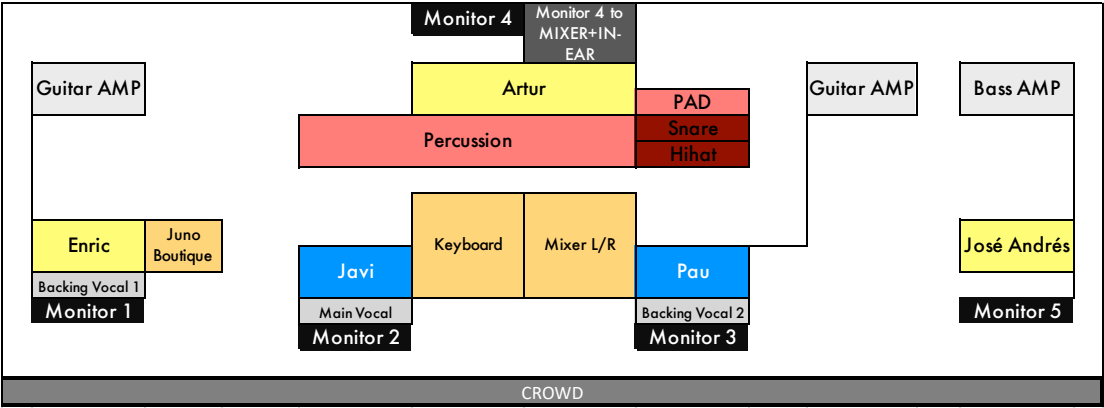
Monitor 4

Monitor 4 to MIXER+IN-EAR

Guitar AMP

Artur

Guitar AMP

Bass AMP

PAD

Percussion

Snare

Hihat

Enric

Juno Boutique

Keyboard

Mixer L/R

José Andrés

Javi

Pau

Backing Vocal 1

Monitor 1

Main Vocal

Backing Vocal 2

Monitor 5

Monitor 2

Monitor 3

CROWD